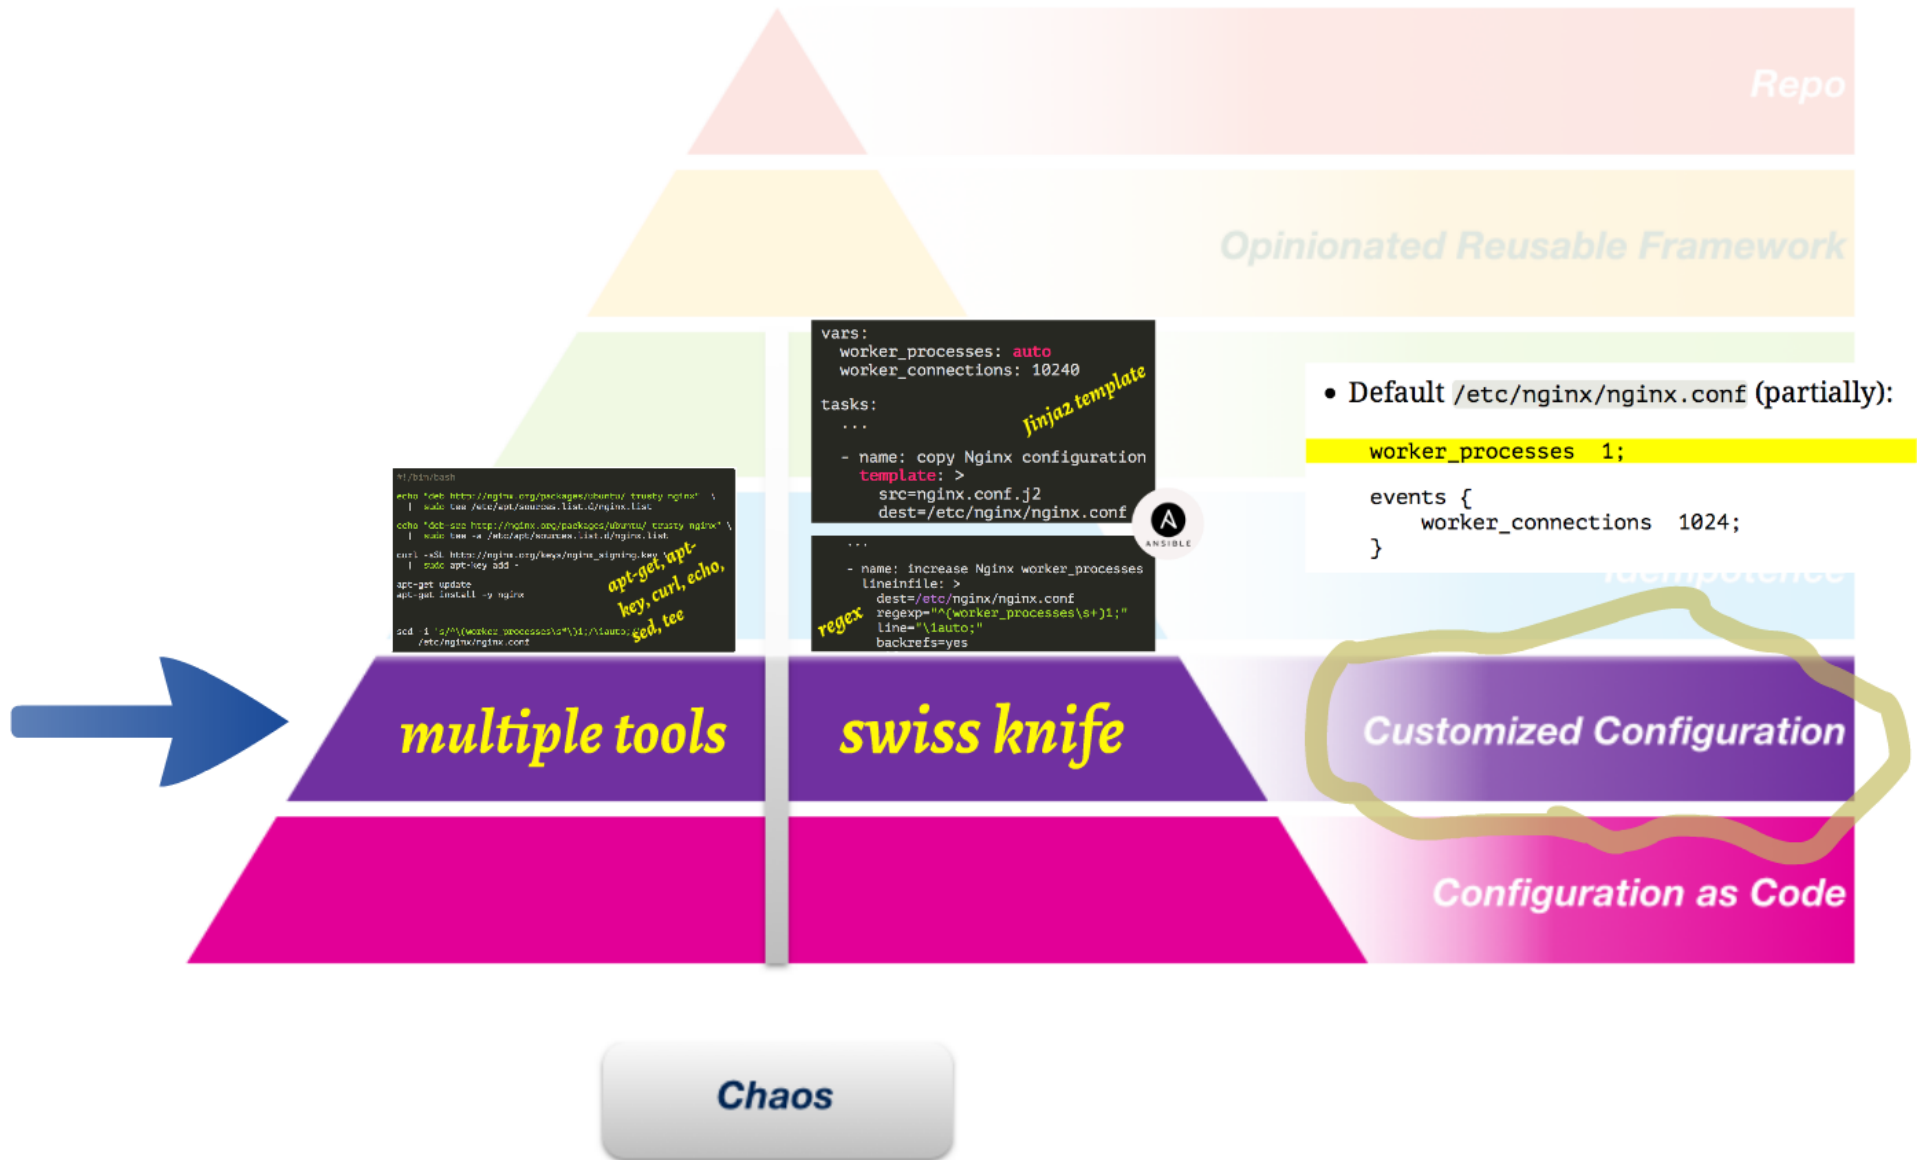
Repo

Opinionated Reusable Framework

#!/bin/bash

echo "deb http://nginx.org/packages/ubuntu/ trusty nginx" \
| sudo tee /etc/apt/sources.list.d/nginx.list

echo "deb-src http://nginx.org/packages/ubuntu/ trusty nginx" \
| sudo tee -a /etc/apt/sources.list.d/nginx.list

curl -sSL http://nginx.org/keys/nginx_signing.key
| sudo apt-key add -

apt-get update
apt-get install -y nginx

sed -i 's/^\(worker_processes\s*\)1;/\1auto;/g' /etc/nginx/nginx.conf

apt-get, apt-key, curl, echo, sed, tee

vars:
  worker_processes: auto
  worker_connections: 10240

tasks:
  ...

  - name: copy Nginx configuration
    template: >
      src=nginx.conf.j2
      dest=/etc/nginx/nginx.conf

Jinja2 template

ANSIBLE

...
  - name: increase Nginx worker_processes
    lineinfile: >
      dest=/etc/nginx/nginx.conf
      regexp="^(worker_processes\s+)1;"
      line="\1auto;"
      backrefs=yes

regex

• Default /etc/nginx/nginx.conf (partially):

worker_processes  1;

events {
    worker_connections  1024;
}

Idempotence

multiple tools

swiss knife

Customized Configuration

Configuration as Code

Chaos